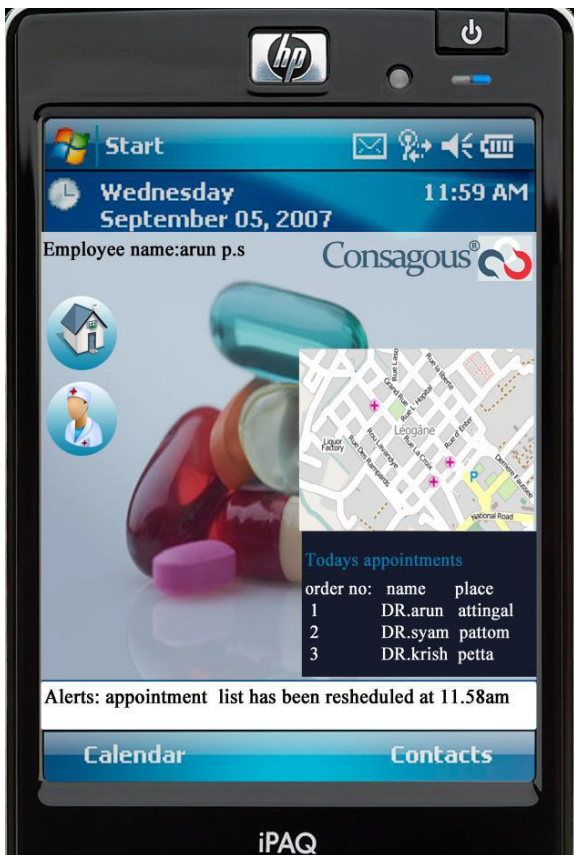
hp

Start

Wednesday
September 05, 2007

11:59 AM

Employee name:arun p.s

Consagous®

Liquor Factory
Rue Lasso
Rue de l'Hôpital
Rue la liberte
Rue Lavaneye
Rue La Croix
Rue Des Remparts
Rue of Ereto
Léogâne
National Road

Todays appointments

order no: name place
1 DR.arun attingal
2 DR.syam pattom
3 DR.krish petta

Alerts: appointment list has been resheduled at 11.58am

Calendar

Contacts

iPAQ